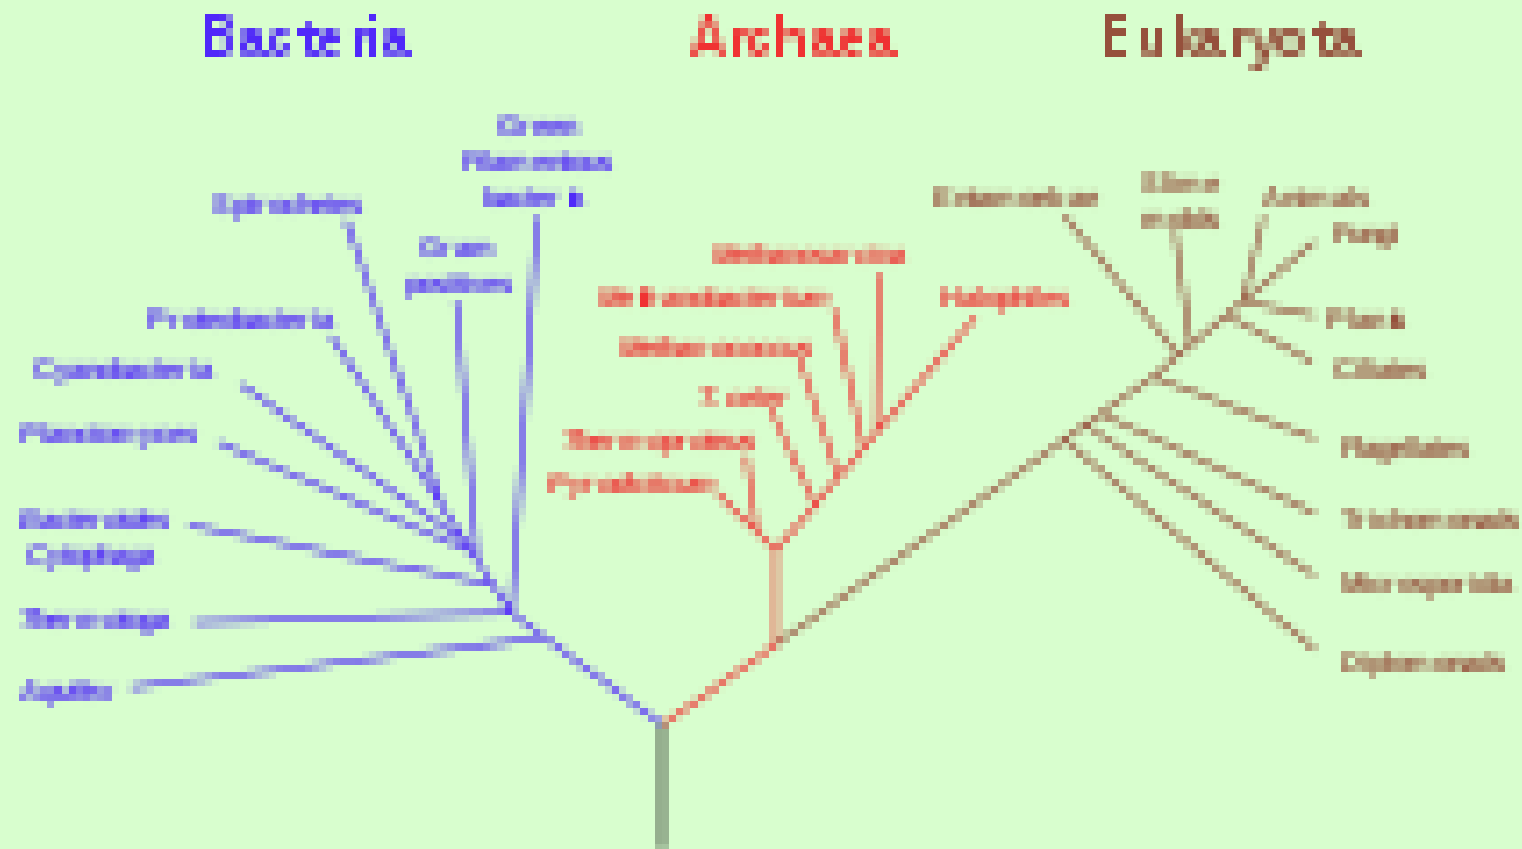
Bacteria
Archaea
Eukaryota

Green Filamentous bacteria
Spirochetes
Gram positives
Proteobacteria
Cyanobacteria
Planctomyces
Bacteroides Cytophaga
Thermotoga
Aquifex

Methanosarcina
Methanobacterium
Halophiles
Methanococcus
T. celer
Thermoproteus
Pyrodicticum

Entamoebae
Slime molds
Animals
Fungi
Plants
Ciliates
Flagellates
Trichomonads
Microsporidia
Diplomonads